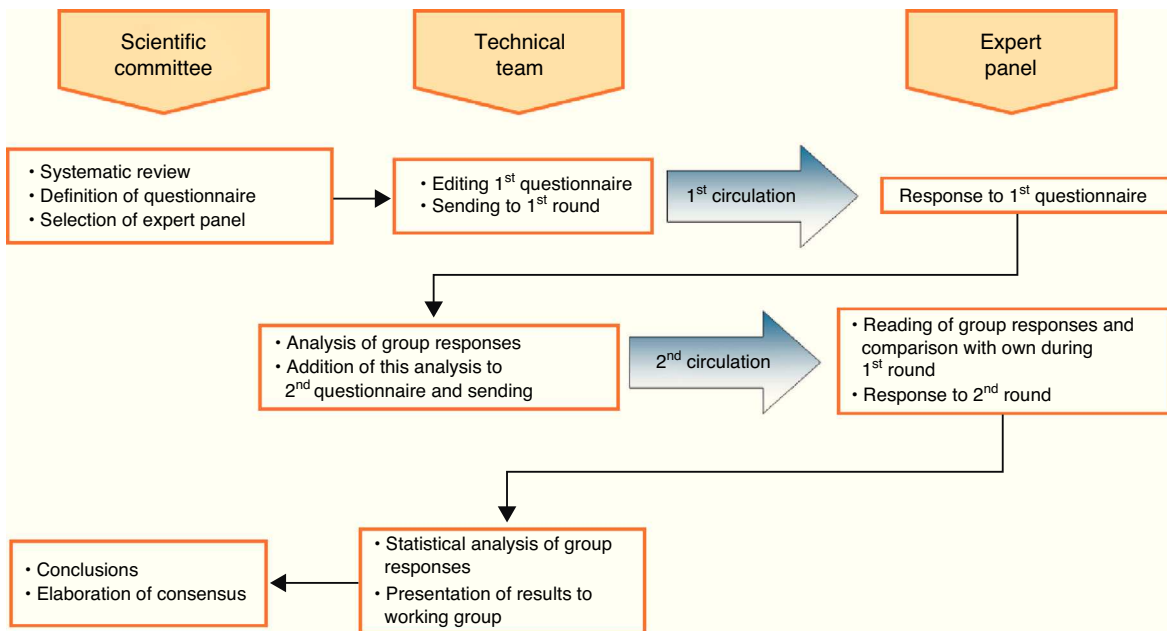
Scientific committee

Technical team

Expert panel

• Systematic review
• Definition of questionnaire
• Selection of expert panel

• Editing 1$^{st}$ questionnaire
• Sending to 1$^{st}$ round

1$^{st}$ circulation

Response to 1$^{st}$ questionnaire

• Analysis of group responses
• Addition of this analysis to 2$^{nd}$ questionnaire and sending

2$^{nd}$ circulation

• Reading of group responses and comparison with own during 1$^{st}$ round
• Response to 2$^{nd}$ round

• Statistical analysis of group responses
• Presentation of results to working group

• Conclusions
• Elaboration of consensus